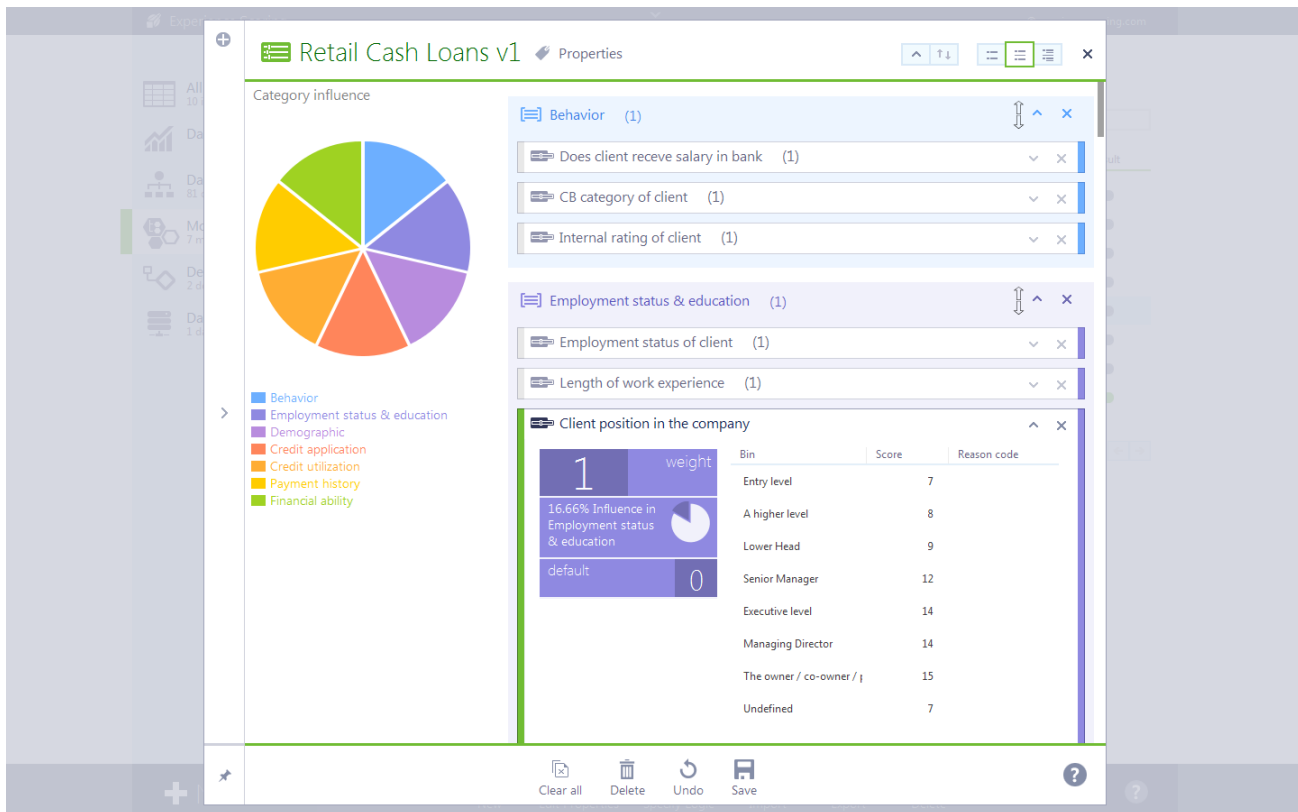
Retail Cash Loans v1 Properties

Category influence

Behavior
Employment status & education
Demographic
Credit application
Credit utilization
Payment history
Financial ability

Behavior (1)

Does client receve salary in bank (1)

CB category of client (1)

Internal rating of client (1)

Employment status & education (1)

Employment status of client (1)

Length of work experience (1)

Client position in the company

1 weight

16.66% Influence in Employment status & education

default 0

| Bin | Score | Reason code |
|---|---|---|
| Entry level | 7 | |
| A higher level | 8 | |
| Lower Head | 9 | |
| Senior Manager | 12 | |
| Executive level | 14 | |
| Managing Director | 14 | |
| The owner / co-owner / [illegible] | 15 | |
| Undefined | 7 | |

Clear all Delete Undo Save

?